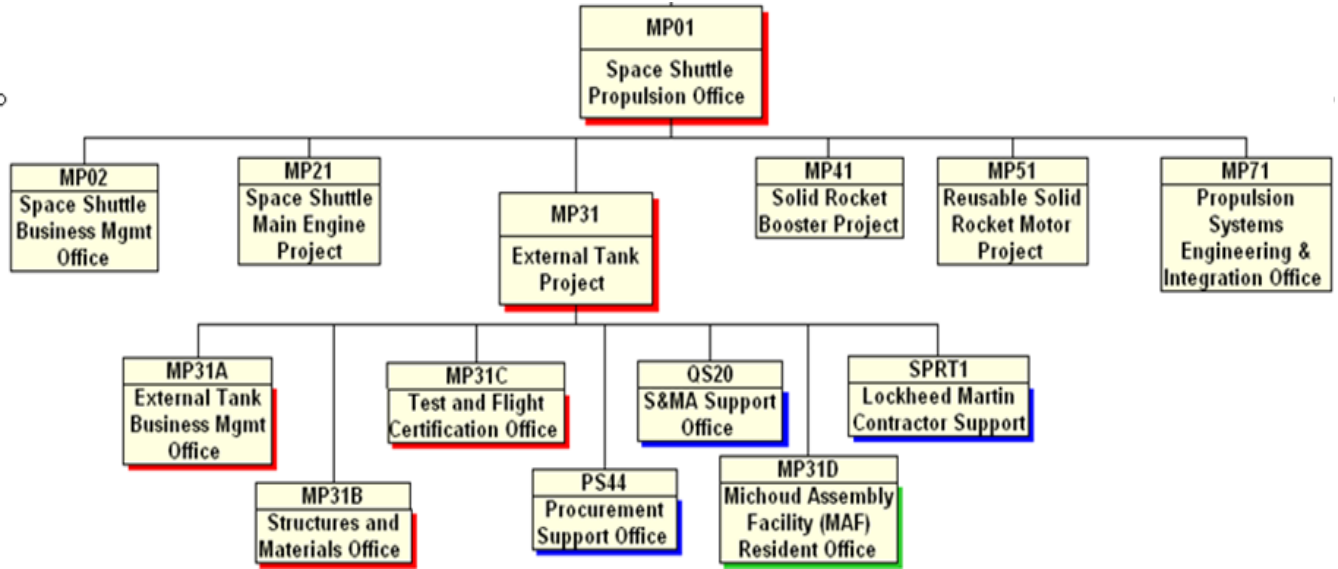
MP01
Space Shuttle Propulsion Office

MP02
Space Shuttle Business Mgmt Office

MP21
Space Shuttle Main Engine Project

MP31
External Tank Project

MP41
Solid Rocket Booster Project

MP51
Reusable Solid Rocket Motor Project

MP71
Propulsion Systems Engineering & Integration Office

MP31A
External Tank Business Mgmt Office

MP31B
Structures and Materials Office

MP31C
Test and Flight Certification Office

PS44
Procurement Support Office

QS20
S&MA Support Office

MP31D
Michoud Assembly Facility (MAF) Resident Office

SPRT1
Lockheed Martin Contractor Support